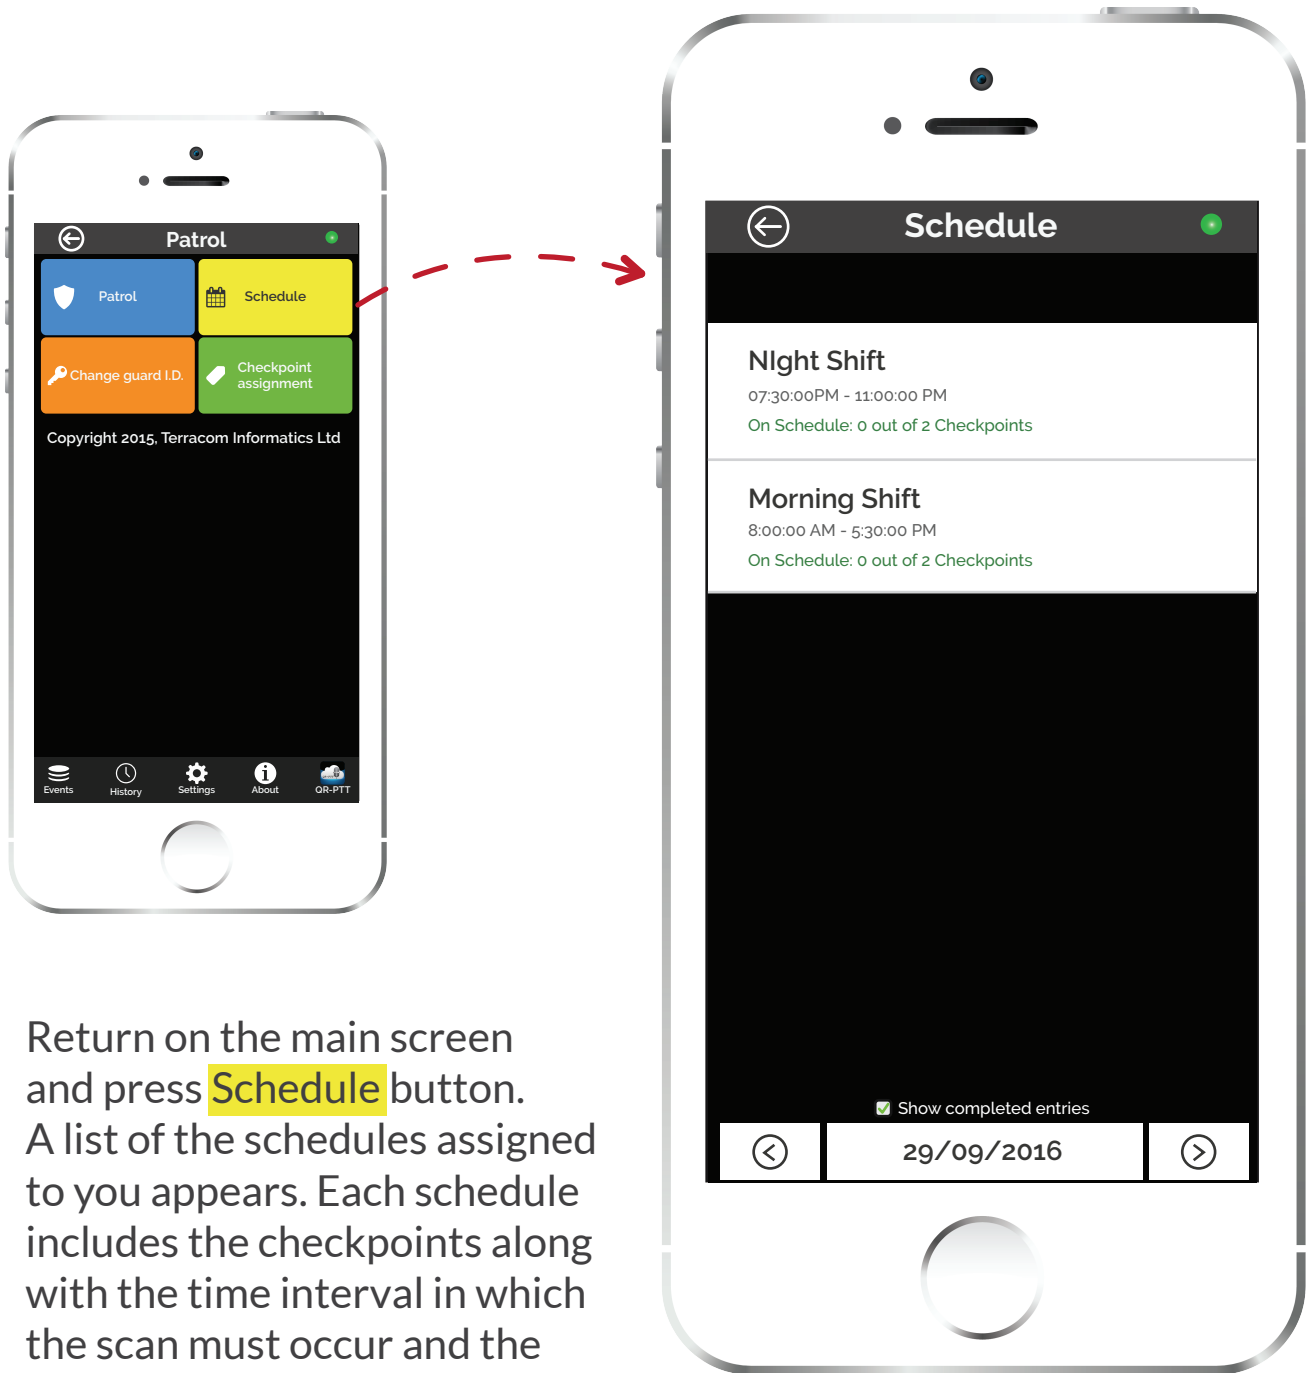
Patrol

Patrol

Schedule

Change guard I.D.

Checkpoint assignment

Copyright 2015, Terracom Informatics Ltd

Events

History

Settings

About

QR-PTT

Schedule

NIght Shift

07:30:00PM - 11:00:00 PM

On Schedule: 0 out of 2 Checkpoints

Morning Shift

8:00:00 AM - 5:30:00 PM

On Schedule: 0 out of 2 Checkpoints

Show completed entries

29/09/2016

Return on the main screen and press Schedule button.
A list of the schedules assigned to you appears. Each schedule includes the checkpoints along with the time interval in which the scan must occur and the